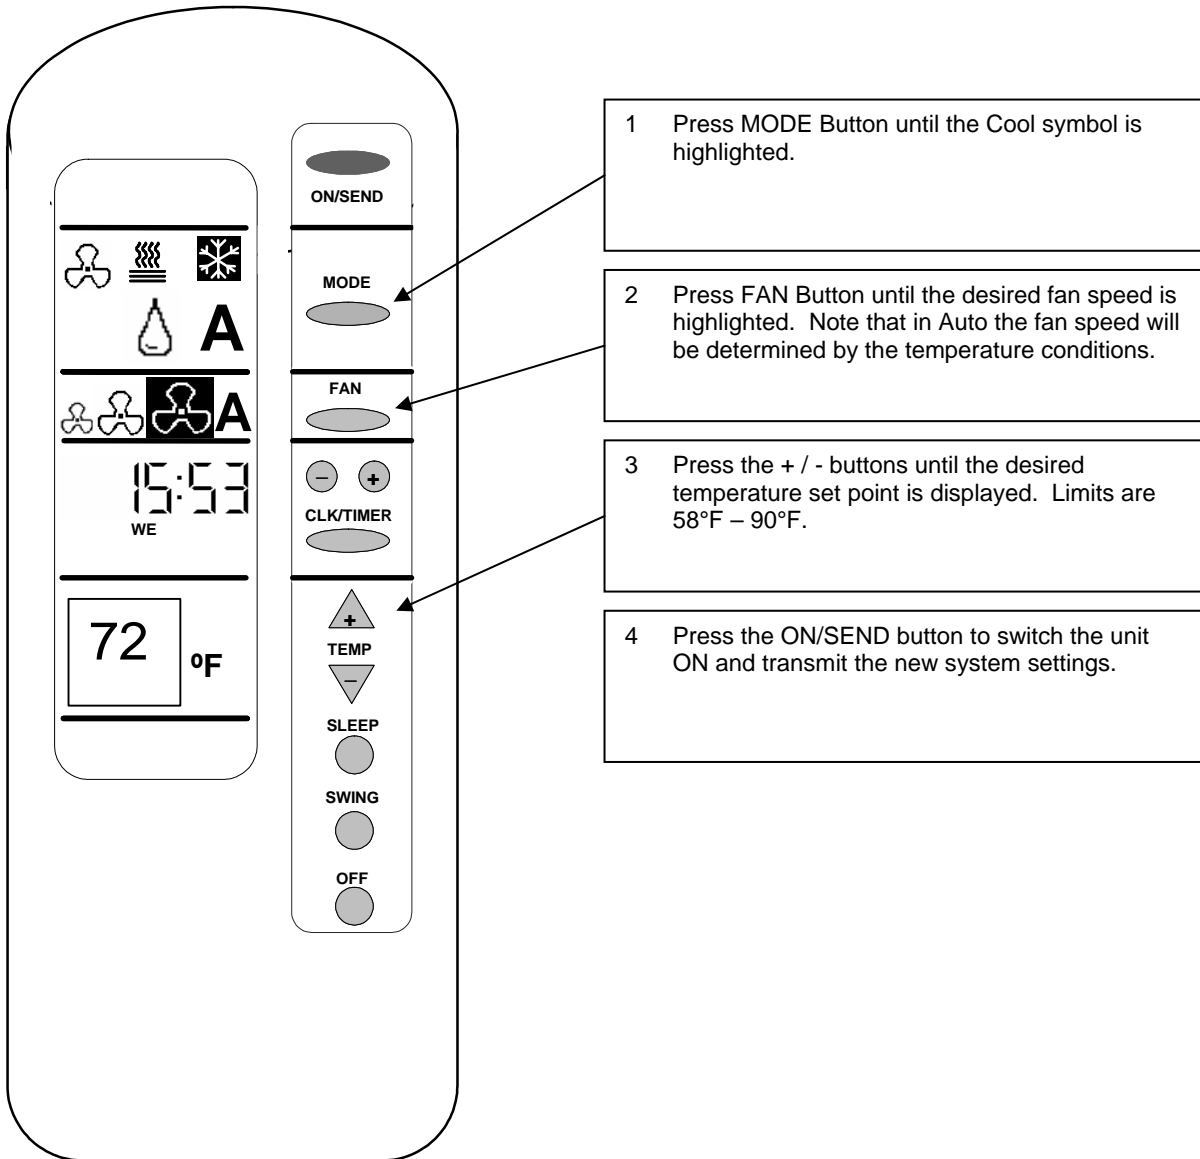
A

A

15:53
WE

72 ºF

ON/SEND

MODE

FAN

– +
CLK/TIMER

+
TEMP
–

SLEEP

SWING

OFF

1 Press MODE Button until the Cool symbol is highlighted.

2 Press FAN Button until the desired fan speed is highlighted. Note that in Auto the fan speed will be determined by the temperature conditions.

3 Press the + / - buttons until the desired temperature set point is displayed. Limits are 58°F – 90°F.

4 Press the ON/SEND button to switch the unit ON and transmit the new system settings.